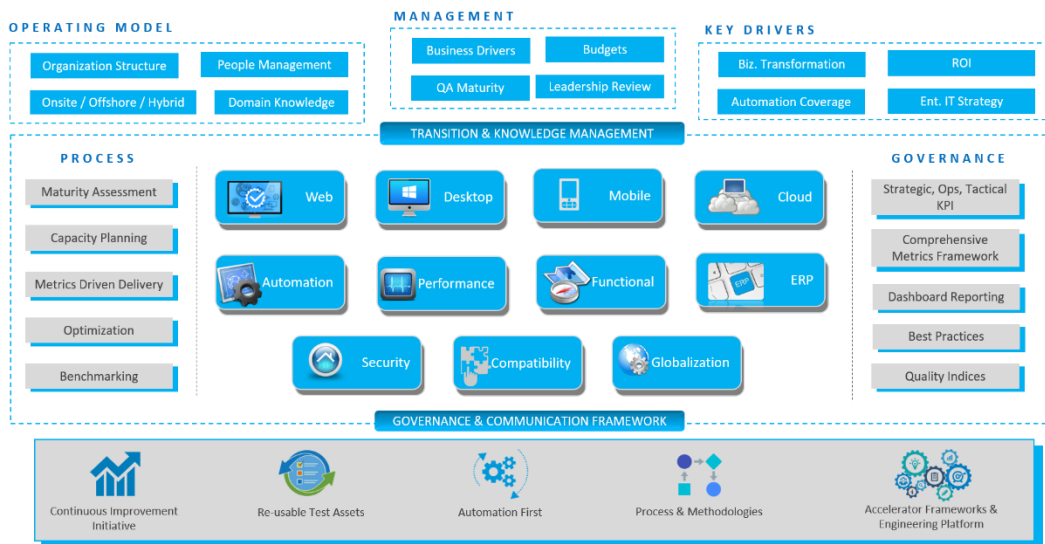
OPERATING MODEL

Organization Structure

People Management

Onsite / Offshore / Hybrid

Domain Knowledge

MANAGEMENT

Business Drivers

Budgets

QA Maturity

Leadership Review

KEY DRIVERS

Biz. Transformation

ROI

Automation Coverage

Ent. IT Strategy

TRANSITION & KNOWLEDGE MANAGEMENT

PROCESS

Maturity Assessment

Capacity Planning

Metrics Driven Delivery

Optimization

Benchmarking

Web

Desktop

Mobile

Cloud

Automation

Performance

Functional

ERP

ERP

Security

Compatibility

Globalization

GOVERNANCE

Strategic, Ops, Tactical KPI

Comprehensive Metrics Framework

Dashboard Reporting

Best Practices

Quality Indices

GOVERNANCE & COMMUNICATION FRAMEWORK

Continuous Improvement Initiative

Re-usable Test Assets

Automation First

Process & Methodologies

Accelerator Frameworks & Engineering Platform